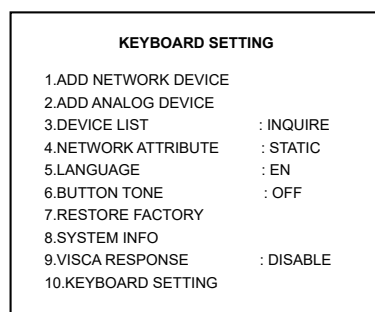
KEYBOARD SETTING

1.ADD NETWORK DEVICE
2.ADD ANALOG DEVICE
3.DEVICE LIST : INQUIRE
4.NETWORK ATTRIBUTE : STATIC
5.LANGUAGE : EN
6.BUTTON TONE : OFF
7.RESTORE FACTORY
8.SYSTEM INFO
9.VISCA RESPONSE : DISABLE
10.KEYBOARD SETTING